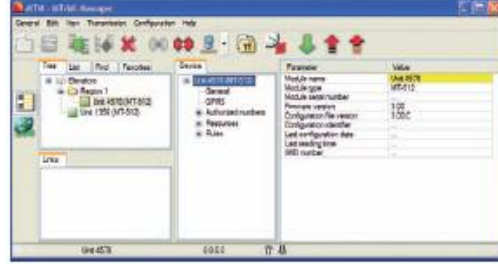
MTM - MTM Manager

General Edit View Transmission Configuration Help

Tree List Find Favorites

Elevators
Region 1
Unit 4578 (MT-512)
Unit 1350 (MT-502)

Links

Device

Unit 4578 (MT-512)
General
GPRS
Authorized numbers
Resources
Rules

| Parameter | Value |
|---|---|
| Module name | Unit 4578 |
| Module type | MT-512 |
| Module serial number | ... |
| Firmware version | 3.00 |
| Configuration file version | 3.00.C |
| Configuration identifier | ... |
| Last configuration date | ... |
| Last reading time | ... |
| IMEI number | ... |

Unit 4578 0000